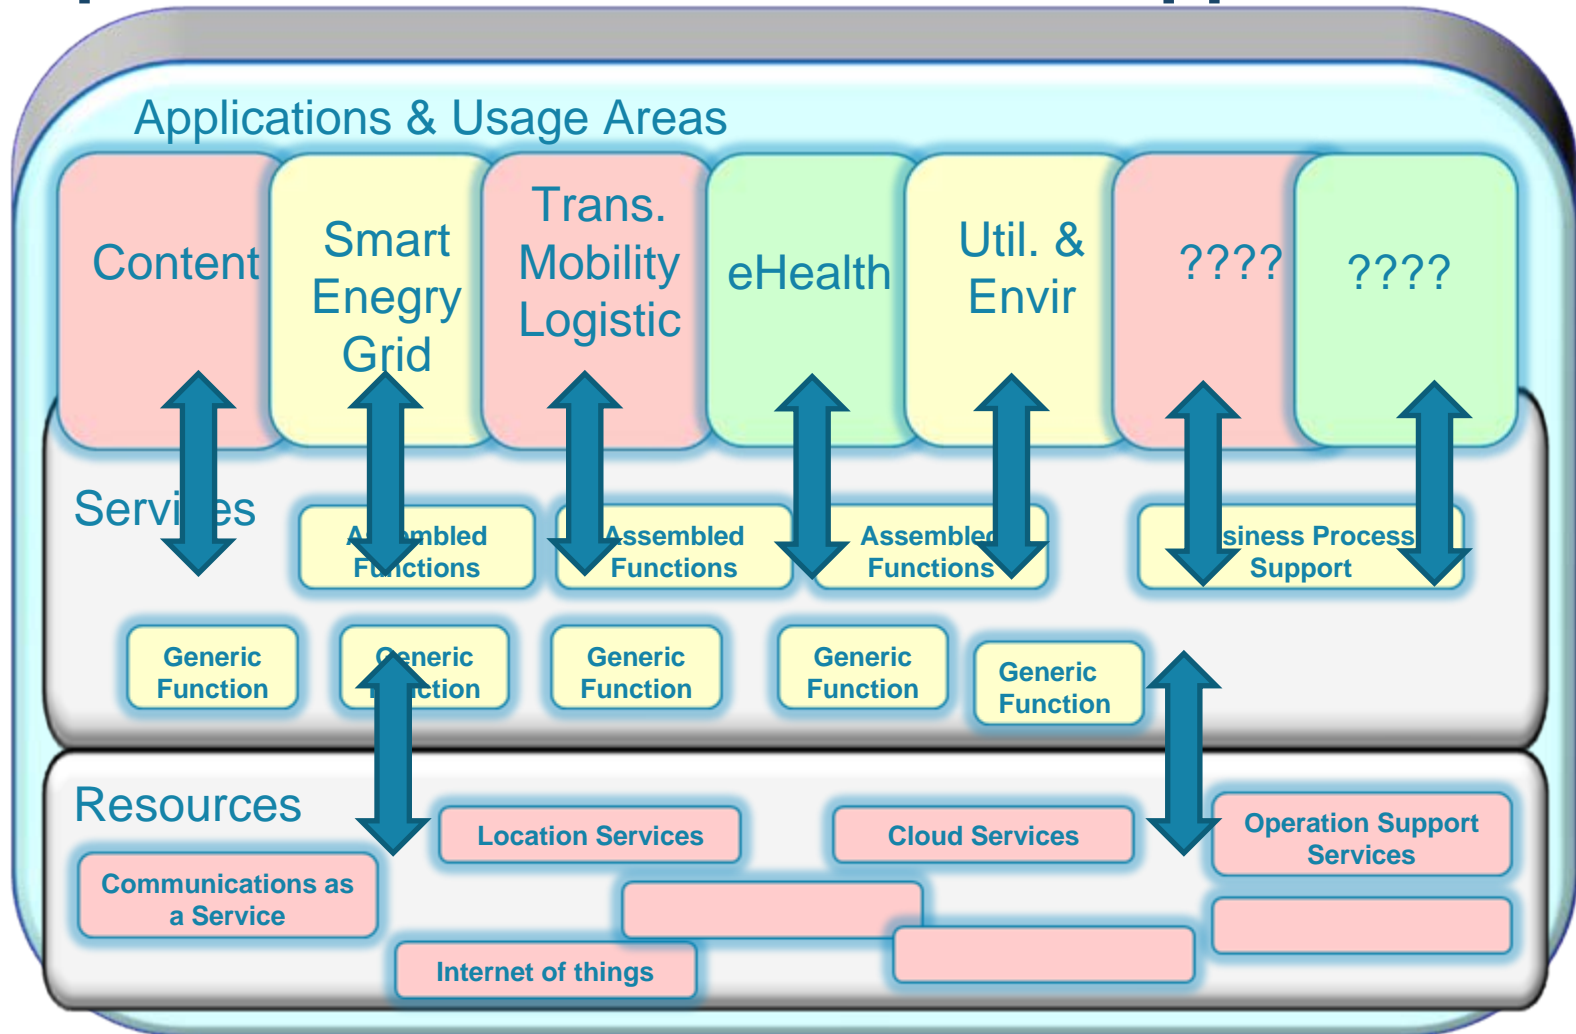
Applications & Usage Areas

Content

Smart Enegry Grid

Trans. Mobility Logistic

eHealth

Util. & Envir

????

????

Servi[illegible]es

A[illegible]mbled F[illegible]ctions

Assembled Functions

Assembled Functions

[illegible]siness Process Support

Generic Function

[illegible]eneric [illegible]ction

Generic Function

Generic Function

Generic Function

Resources

Location Services

Cloud Services

Operation Support Services

Communications as a Service

Internet of things